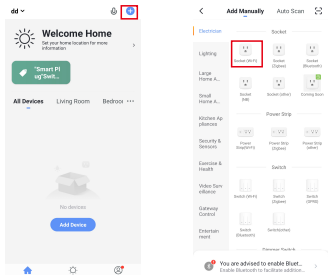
dd

Welcome Home

Set your home location for more information

"Smart Pl ug"Swit...

All Devices Living Room Bedroo ···

No devices

Add Device

Add Manually Auto Scan

Electrician

Lighting

Large Home A...

Small Home A...

Kitchen Appliances

Security & Sensors

Exercise & Health

Video Surveillance

Gateway Control

Entertainment

Socket

Socket (Wi-Fi)

Socket (Zigbee)

Socket (Bluetooth)

Socket (NB)

Socket (other)

Coming Soon

Power Strip

Power Strip(Wi-Fi)

Power Strip (Zigbee)

Power Strip (other)

Switch

Switch (Wi-Fi)

Switch (Zigbee)

Switch (GPRS)

Switch (Bluetooth)

Switch(other)

Dimmer Switch

You are advised to enable Bluet...

Enable Bluetooth to facilitate addition...